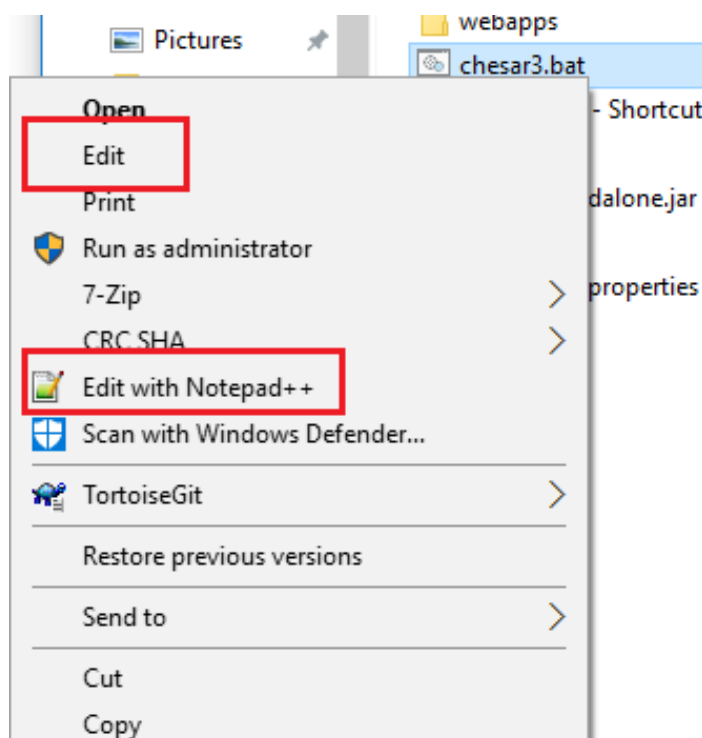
Pictures

webapps

chesar3.bat

- Shortcut

dalone.jar

properties

Open

Edit

Print

Run as administrator

7-Zip

CRC SHA

Edit with Notepad++

Scan with Windows Defender...

TortoiseGit

Restore previous versions

Send to

Cut

Copy